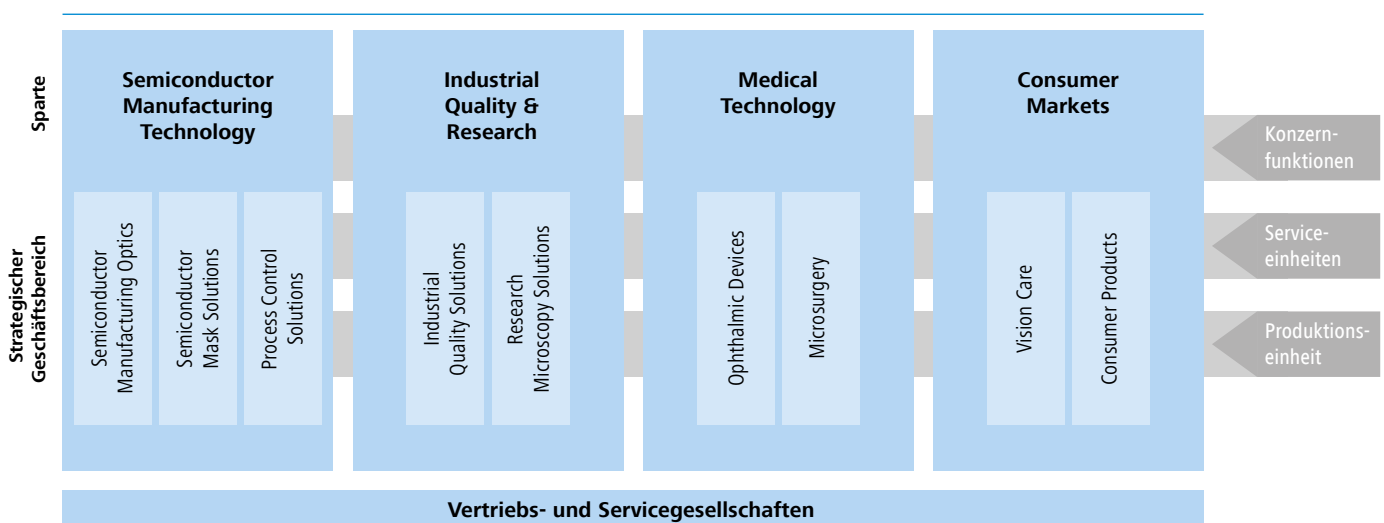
Sparte

Strategischer Geschäftsbereich

Semiconductor Manufacturing Technology

Semiconductor Manufacturing Optics

Semiconductor Mask Solutions

Process Control Solutions

Industrial Quality & Research

Industrial Quality Solutions

Research Microscopy Solutions

Medical Technology

Ophthalmic Devices

Microsurgery

Consumer Markets

Vision Care

Consumer Products

Konzernfunktionen

Serviceeinheiten

Produktionseinheit

Vertriebs- und Servicegesellschaften